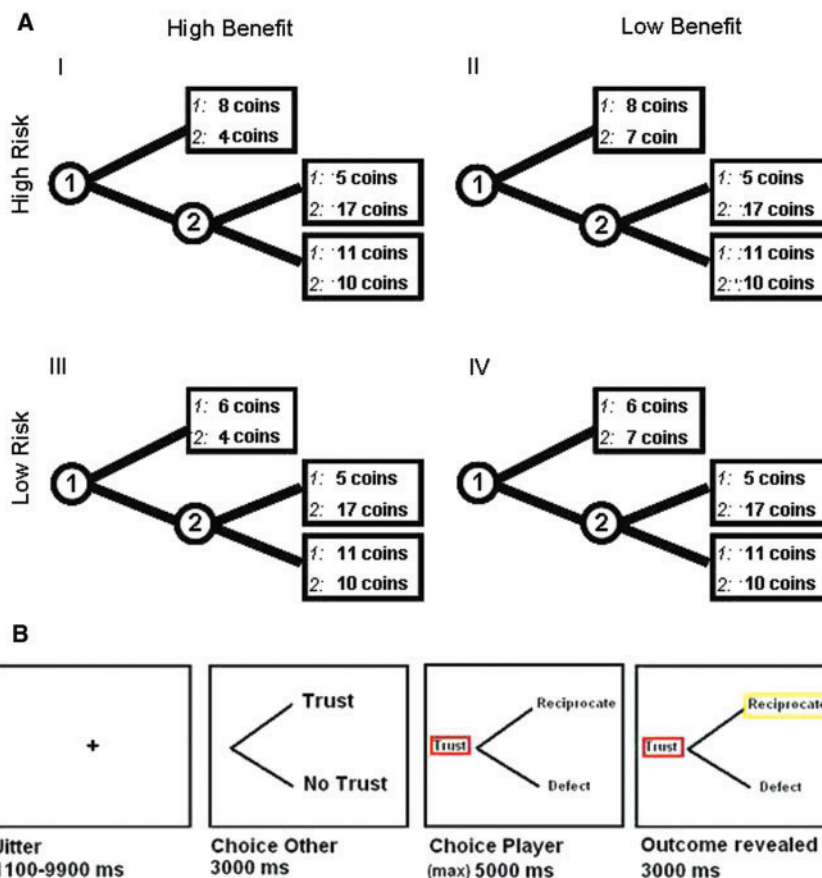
A

High Benefit

Low Benefit

High Risk

I

1

1: 8 coins
2: 4 coins

2

1: 5 coins
2: 17 coins

1: 11 coins
2: 10 coins

II

1

1: 8 coins
2: 7 coin

2

1: 5 coins
2: 17 coins

1: 11 coins
2: 10 coins

Low Risk

III

1

1: 6 coins
2: 4 coins

2

1: 5 coins
2: 17 coins

1: 11 coins
2: 10 coins

IV

1

1: 6 coins
2: 7 coins

2

1: 5 coins
2: 17 coins

1: 11 coins
2: 10 coins

B

+

Jitter
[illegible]100-9900 ms

Trust

No Trust

Choice Other
3000 ms

Trust

Reciprocate

Defect

Choice Player
(max) 5000 ms

Trust

Reciprocat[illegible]

Defect

Outcome revealed
3000 ms